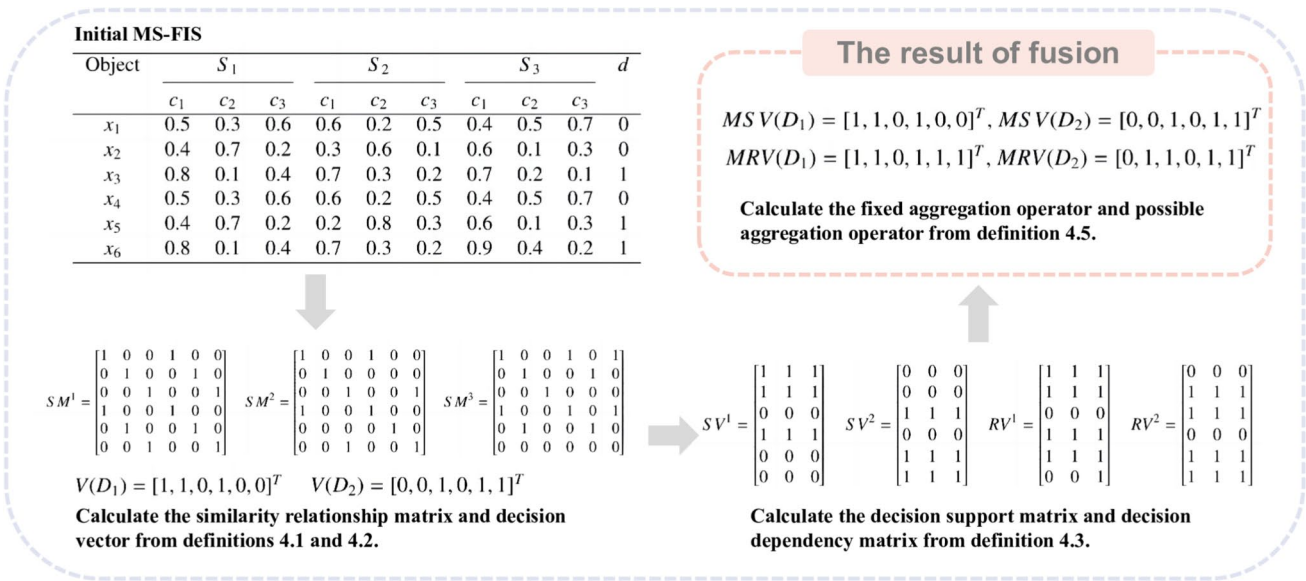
Initial MS-FIS

| Object | $S_1$ $c_1$ | $c_2$ | $c_3$ | $S_2$ $c_1$ | $c_2$ | $c_3$ | $S_3$ $c_1$ | $c_2$ | $c_3$ | $d$ |
|---|---|---|---|---|---|---|---|---|---|---|
| $x_1$ | 0.5 | 0.3 | 0.6 | 0.6 | 0.2 | 0.5 | 0.4 | 0.5 | 0.7 | 0 |
| $x_2$ | 0.4 | 0.7 | 0.2 | 0.3 | 0.6 | 0.1 | 0.6 | 0.1 | 0.3 | 0 |
| $x_3$ | 0.8 | 0.1 | 0.4 | 0.7 | 0.3 | 0.2 | 0.7 | 0.2 | 0.1 | 1 |
| $x_4$ | 0.5 | 0.3 | 0.6 | 0.6 | 0.2 | 0.5 | 0.4 | 0.5 | 0.7 | 0 |
| $x_5$ | 0.4 | 0.7 | 0.2 | 0.2 | 0.8 | 0.3 | 0.6 | 0.1 | 0.3 | 1 |
| $x_6$ | 0.8 | 0.1 | 0.4 | 0.7 | 0.3 | 0.2 | 0.9 | 0.4 | 0.2 | 1 |

$SM^1 = \begin{bmatrix} 1&0&0&1&0&0\\0&1&0&0&1&0\\0&0&1&0&0&1\\1&0&0&1&0&0\\0&1&0&0&1&0\\0&0&1&0&0&1 \end{bmatrix}$ $SM^2 = \begin{bmatrix} 1&0&0&1&0&0\\0&1&0&0&0&0\\0&0&1&0&0&1\\1&0&0&1&0&0\\0&0&0&0&1&0\\0&0&1&0&0&1 \end{bmatrix}$ $SM^3 = \begin{bmatrix} 1&0&0&1&0&1\\0&1&0&0&1&0\\0&0&1&0&0&0\\1&0&0&1&0&1\\0&1&0&0&1&0\\0&0&0&0&0&0 \end{bmatrix}$

$V(D_1) = [1,1,0,1,0,0]^T$ $V(D_2) = [0,0,1,0,1,1]^T$

Calculate the similarity relationship matrix and decision vector from definitions 4.1 and 4.2.

$SV^1 = \begin{bmatrix} 1&1&1\\1&1&1\\0&0&0\\1&1&1\\0&0&0\\0&0&0 \end{bmatrix}$ $SV^2 = \begin{bmatrix} 0&0&0\\0&0&0\\1&1&1\\0&0&0\\1&1&1\\1&1&1 \end{bmatrix}$ $RV^1 = \begin{bmatrix} 1&1&1\\1&1&1\\0&0&0\\1&1&1\\1&1&1\\0&0&1 \end{bmatrix}$ $RV^2 = \begin{bmatrix} 0&0&0\\1&1&1\\1&1&1\\0&0&0\\1&1&1\\1&1&1 \end{bmatrix}$

Calculate the decision support matrix and decision dependency matrix from definition 4.3.

The result of fusion

$MSV(D_1) = [1,1,0,1,0,0]^T$, $MSV(D_2) = [0,0,1,0,1,1]^T$
$MRV(D_1) = [1,1,0,1,1,1]^T$, $MRV(D_2) = [0,1,1,0,1,1]^T$

Calculate the fixed aggregation operator and possible aggregation operator from definition 4.5.